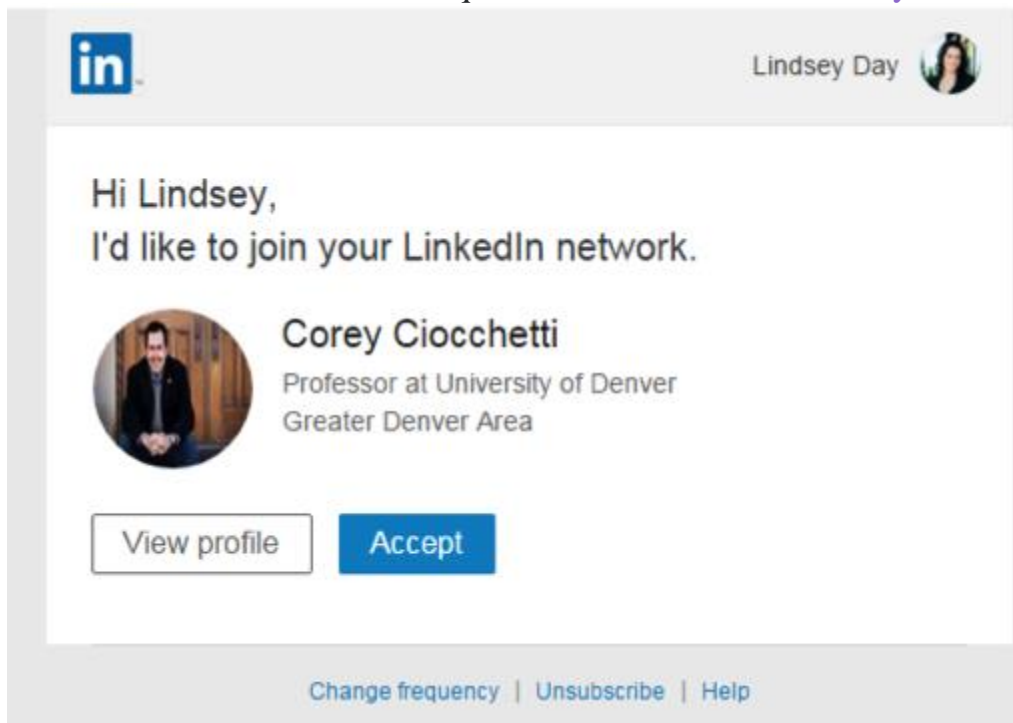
in

Lindsey Day

Hi Lindsey,
I'd like to join your LinkedIn network.

Corey Ciocchetti
Professor at University of Denver
Greater Denver Area

View profile

Accept

Change frequency | Unsubscribe | Help